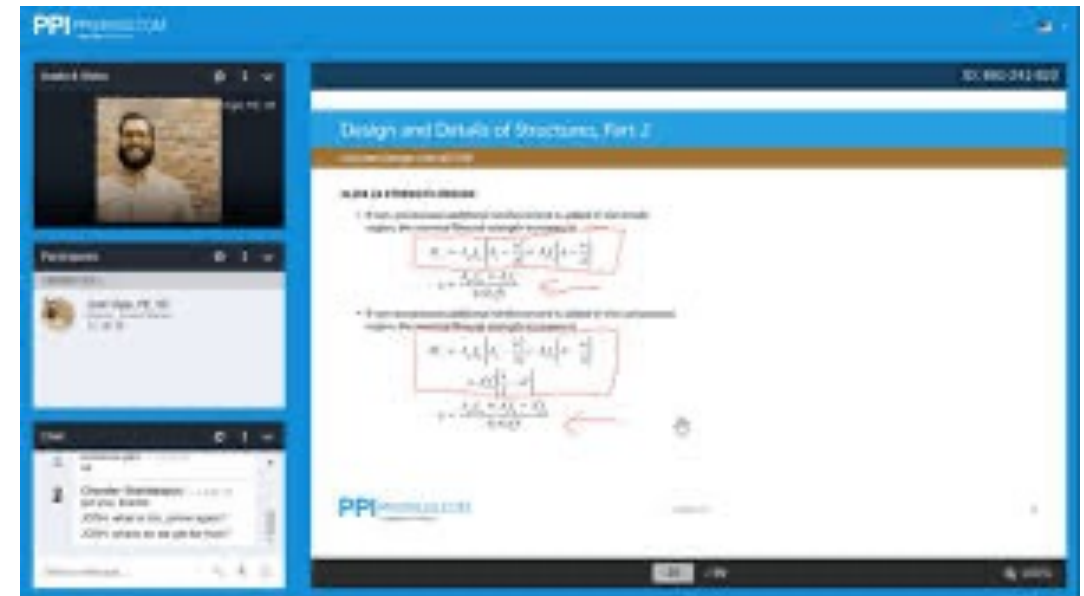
PPI PPI2PASS.COM

Audio & Video

Participants

Chat

ID: 880-241-820

Design and Details of Structures, Part 2

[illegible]

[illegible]

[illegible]

$M_n = A_s f_y \left(d - \frac{a}{2}\right) + A_s' f_y \left(d - d'\right)$

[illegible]

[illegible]

JOSH what is the phone again?

JOSH where do we get the from?

PPI PPI2PASS.COM